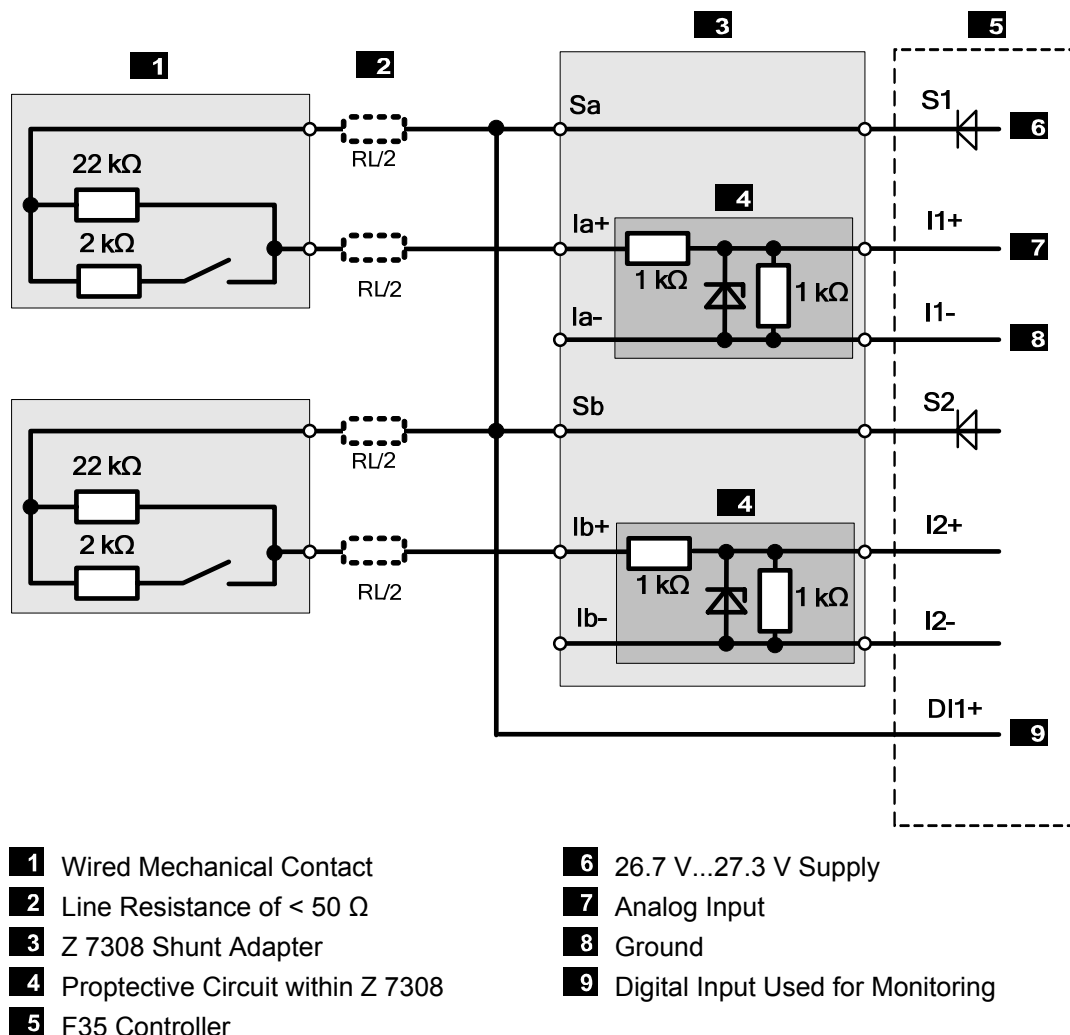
1
2
3
5
22 kΩ
2 kΩ
RL/2
RL/2
Sa
S1
6
4
Ia+
1 kΩ
1 kΩ
I1+
7
Ia-
I1-
8
Sb
S2
22 kΩ
2 kΩ
RL/2
RL/2
4
Ib+
1 kΩ
1 kΩ
I2+
Ib-
I2-
DI1+
9

1 Wired Mechanical Contact
2 Line Resistance of < 50 Ω
3 Z 7308 Shunt Adapter
4 Proptective Circuit within Z 7308
5 F35 Controller

6 26.7 V...27.3 V Supply
7 Analog Input
8 Ground
9 Digital Input Used for Monitoring